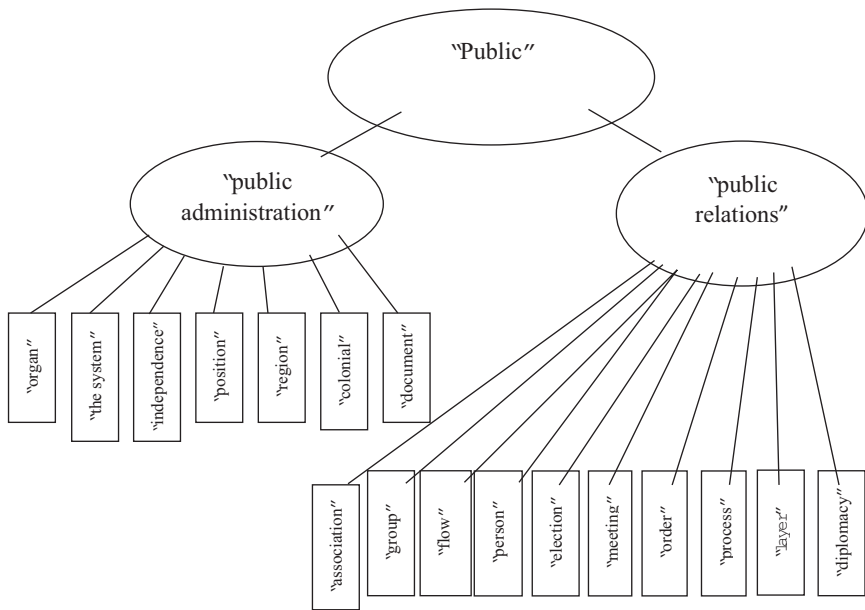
"Public"

"public administration"

"public relations"

"organ"

"the system"

"independence"

"position"

"region"

"colonial"

"document"

"association"

"group"

"flow"

"person"

"election"

"meeting"

"order"

"process"

"layer"

"diplomacy"